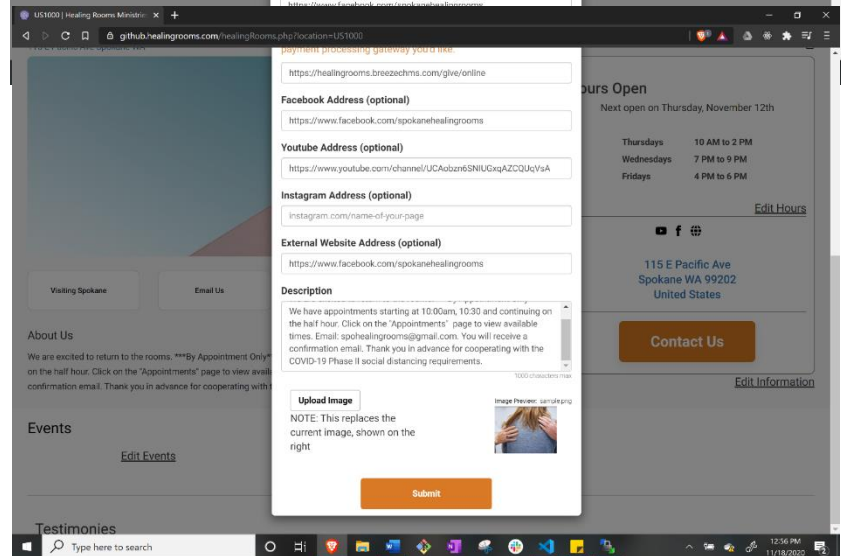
US1000 | Healing Rooms Ministrie ×   +

github.healingrooms.com/healingRooms.php?location=US1000

https://www.facebook.com/spokanehealingrooms

payment processing gateway you'd like.

https://healingrooms.breezechms.com/give/online

Facebook Address (optional)

https://www.facebook.com/spokanehealingrooms

Youtube Address (optional)

https://www.youtube.com/channel/UCAobzn6SNIUGxqAZCQUcVsA

Instagram Address (optional)

instagram.com/name-of-your-page

External Website Address (optional)

https://www.facebook.com/spokanehealingrooms

Description

We have appointments starting at 10:00am, 10:30 and continuing on the half hour. Click on the "Appointments" page to view available times. Email: spohealingrooms@gmail.com. You will receive a confirmation email. Thank you in advance for cooperating with the COVID-19 Phase II social distancing requirements.

1000 characters max

Upload Image

NOTE: This replaces the current image, shown on the right

Image Preview: sample.png

Submit

ours Open

Next open on Thursday, November 12th

| Thursdays | 10 AM to 2 PM |
|---|---|
| Wednesdays | 7 PM to 9 PM |
| Fridays | 4 PM to 6 PM |

Edit Hours

115 E Pacific Ave
Spokane WA 99202
United States

Contact Us

Edit Information

Visiting Spokane

Email Us

About Us

We are excited to return to the rooms. ***By Appointment Only*
on the half hour. Click on the "Appointments" page to view avail
confirmation email. Thank you in advance for cooperating with t

Events

Edit Events

Testimonies

Type here to search

12:36 PM
11/18/2020